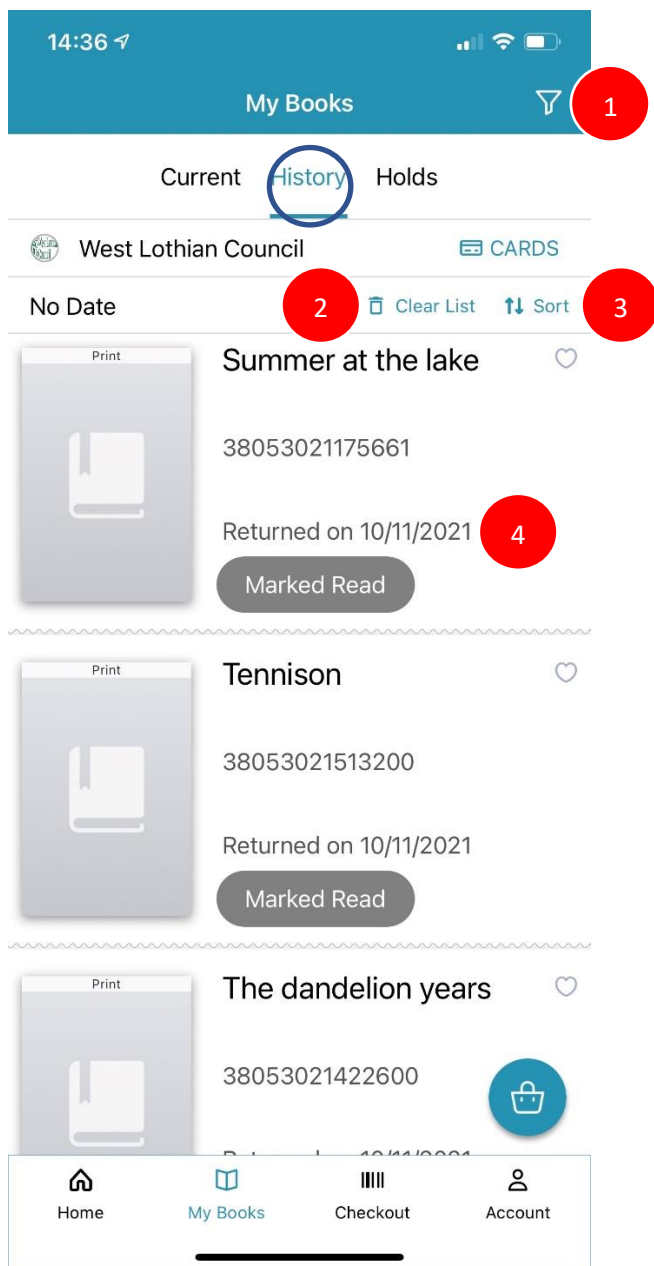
14:36

My Books

1

Current History Holds

West Lothian Council CARDS

No Date 2 Clear List Sort 3

Print

Summer at the lake

38053021175661

Returned on 10/11/2021 4

Marked Read

Print

Tennison

38053021513200

Returned on 10/11/2021

Marked Read

Print

The dandelion years

38053021422600

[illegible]

Home My Books Checkout Account